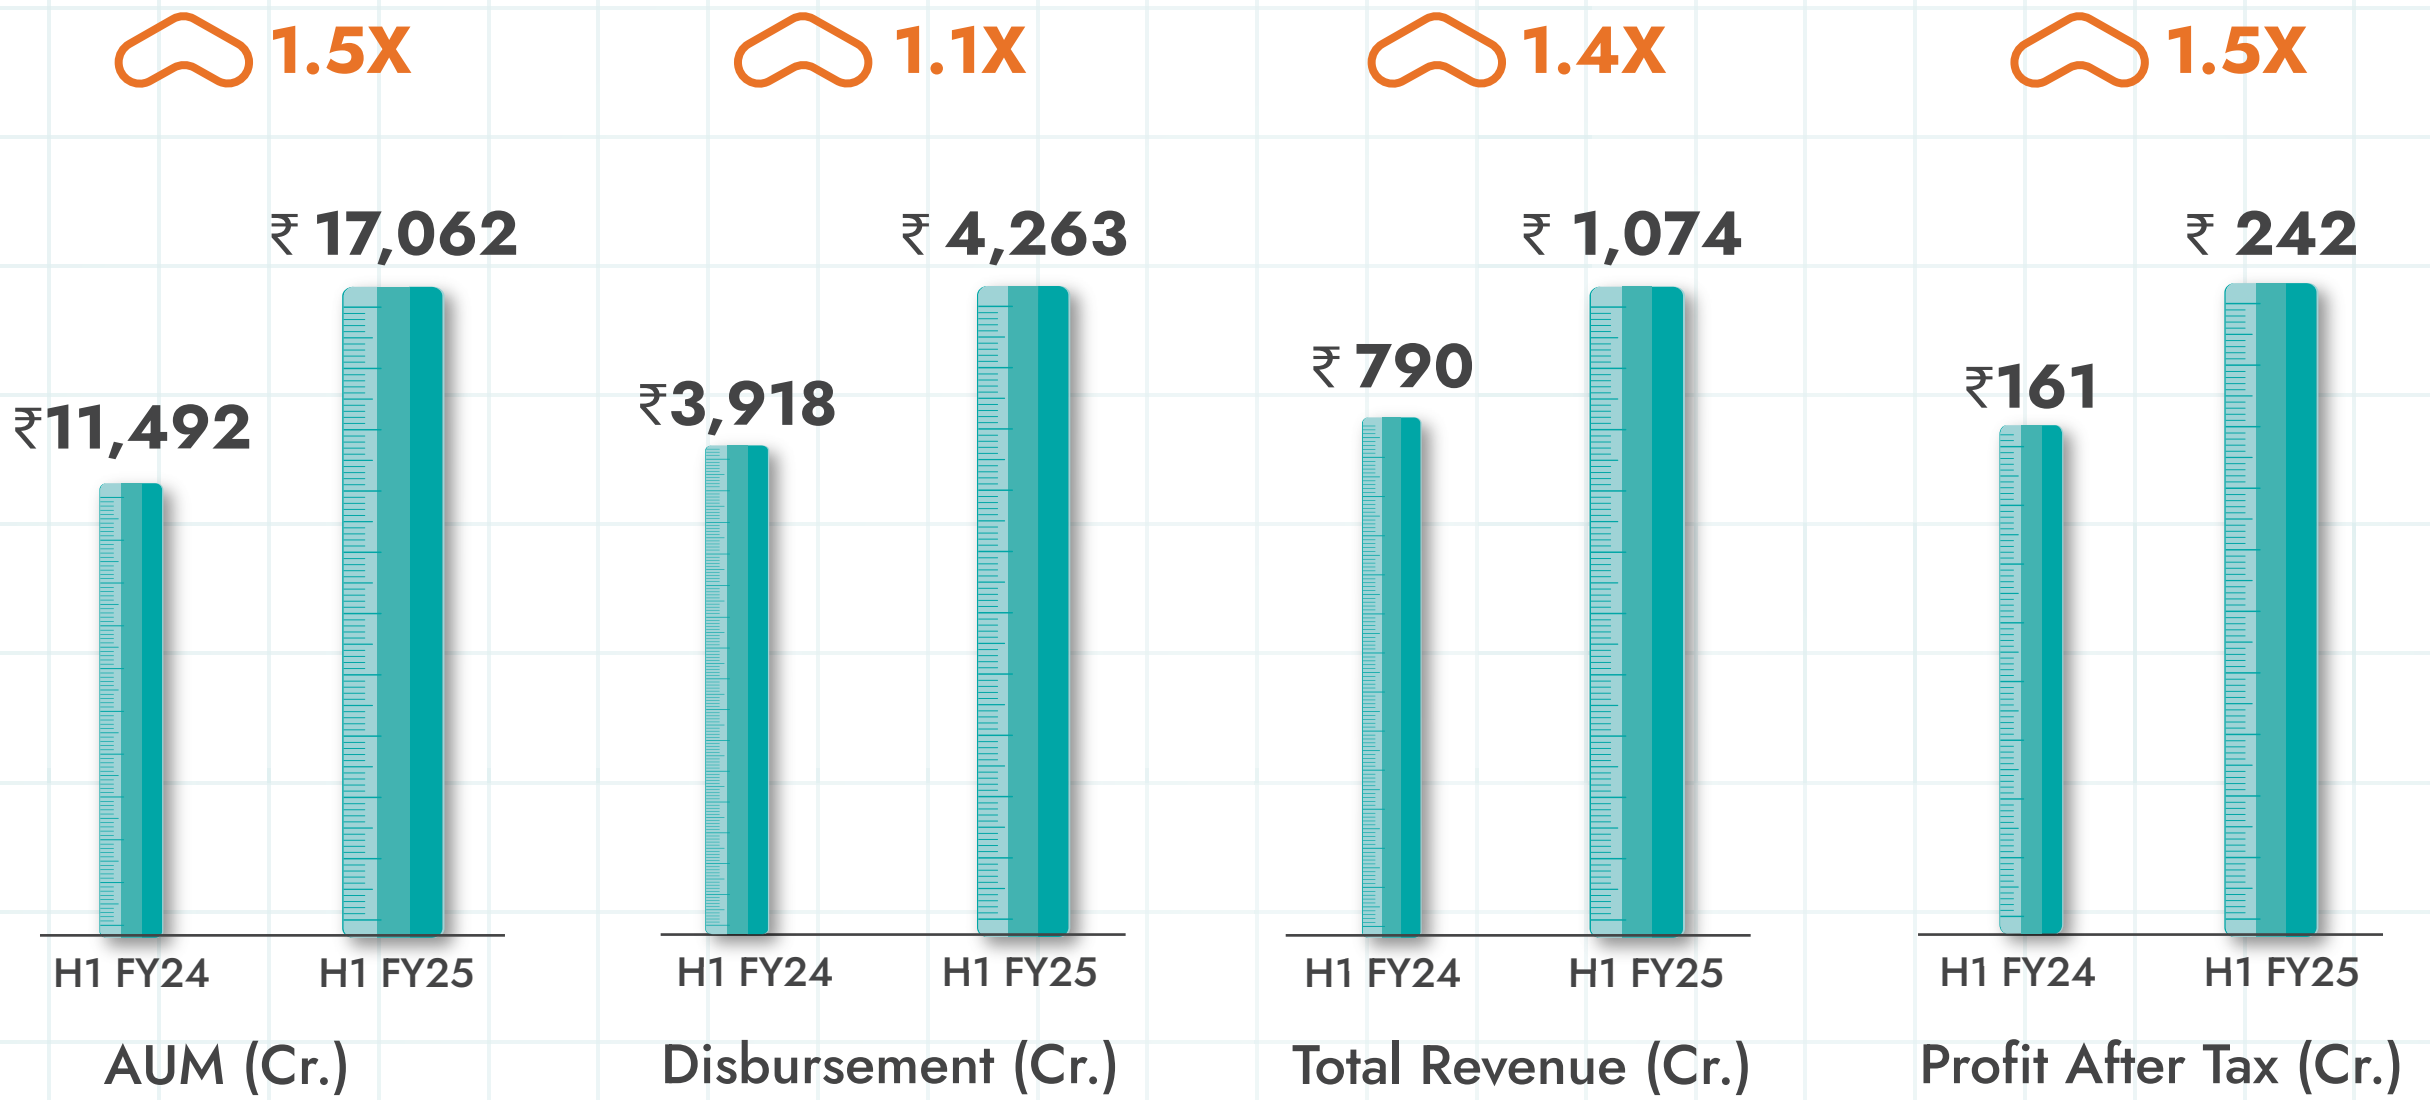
1.5X

₹ 17,062

₹11,492

H1 FY24 H1 FY25

AUM (Cr.)

1.1X

₹ 4,263

₹3,918

H1 FY24 H1 FY25

Disbursement (Cr.)

1.4X

₹ 1,074

₹ 790

H1 FY24 H1 FY25

Total Revenue (Cr.)

1.5X

₹ 242

₹161

H1 FY24 H1 FY25

Profit After Tax (Cr.)